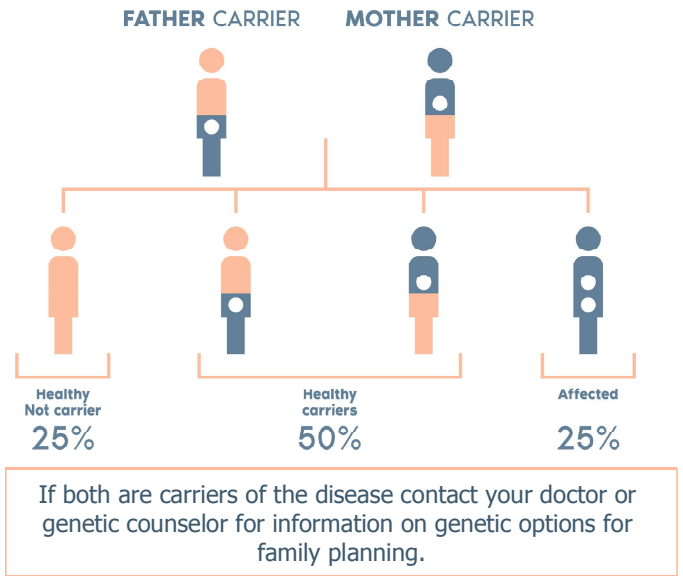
FATHER CARRIER MOTHER CARRIER

Healthy
Not carrier
25%

Healthy
carriers
50%

Affected
25%

If both are carriers of the disease contact your doctor or genetic counselor for information on genetic options for family planning.